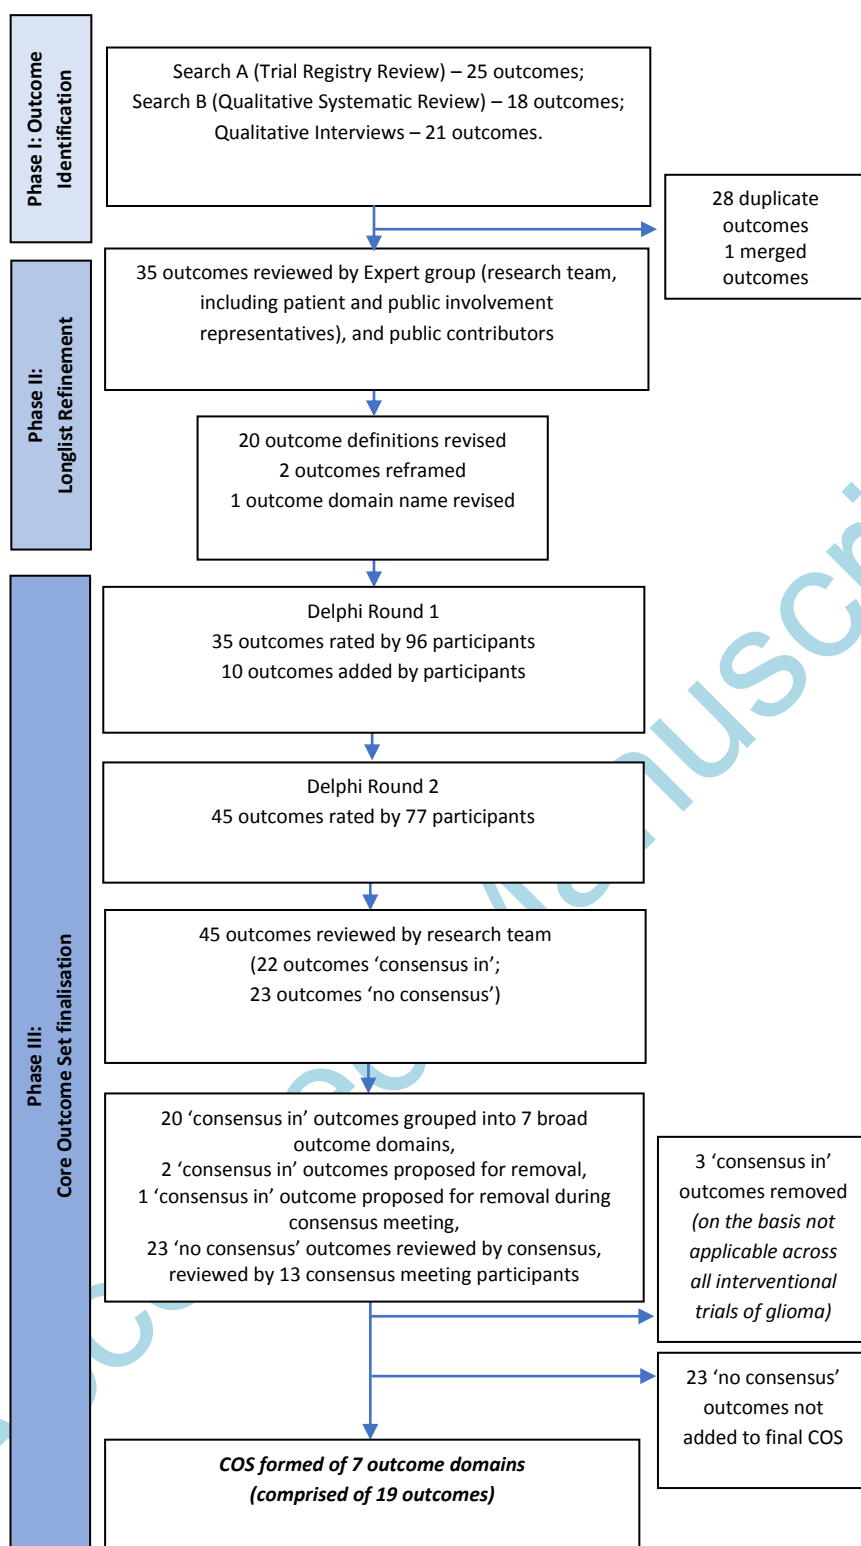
Phase I: Outcome Identification

Search A (Trial Registry Review) – 25 outcomes;
Search B (Qualitative Systematic Review) – 18 outcomes;
Qualitative Interviews – 21 outcomes.

28 duplicate outcomes
1 merged outcomes

Phase II: Longlist Refinement

35 outcomes reviewed by Expert group (research team, including patient and public involvement representatives), and public contributors

20 outcome definitions revised
2 outcomes reframed
1 outcome domain name revised

Phase III: Core Outcome Set finalisation

Delphi Round 1
35 outcomes rated by 96 participants
10 outcomes added by participants

Delphi Round 2
45 outcomes rated by 77 participants

45 outcomes reviewed by research team
(22 outcomes 'consensus in';
23 outcomes 'no consensus')

20 'consensus in' outcomes grouped into 7 broad outcome domains,
2 'consensus in' outcomes proposed for removal,
1 'consensus in' outcome proposed for removal during consensus meeting,
23 'no consensus' outcomes reviewed by consensus,
reviewed by 13 consensus meeting participants

3 'consensus in' outcomes removed *(on the basis not applicable across all interventional trials of glioma)*

23 'no consensus' outcomes not added to final COS

***COS formed of 7 outcome domains (comprised of 19 outcomes)***

Accepted Manuscript